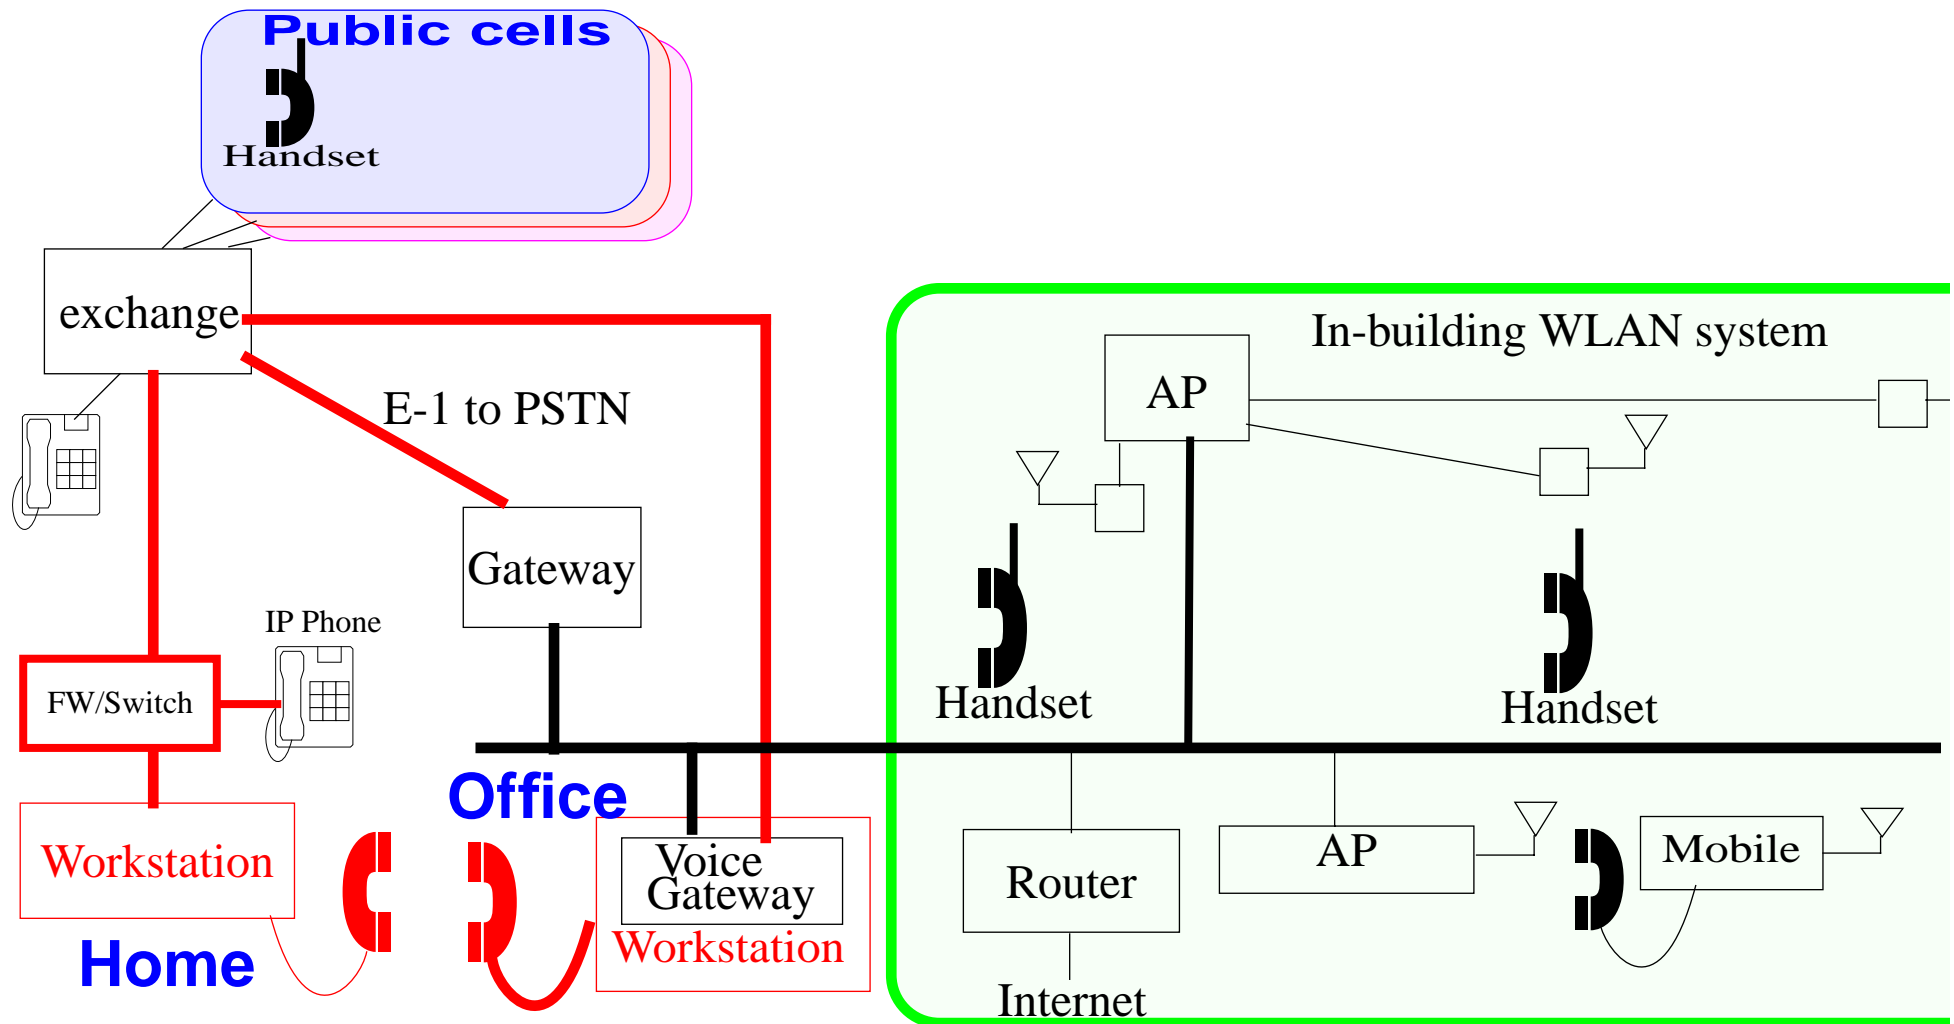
Public cells
Handset

exchange

E-1 to PSTN

Gateway

IP Phone

FW/Switch

Workstation

Home

Office

Voice Gateway
Workstation

In-building WLAN system

AP

Handset

Handset

Router

Internet

AP

Mobile